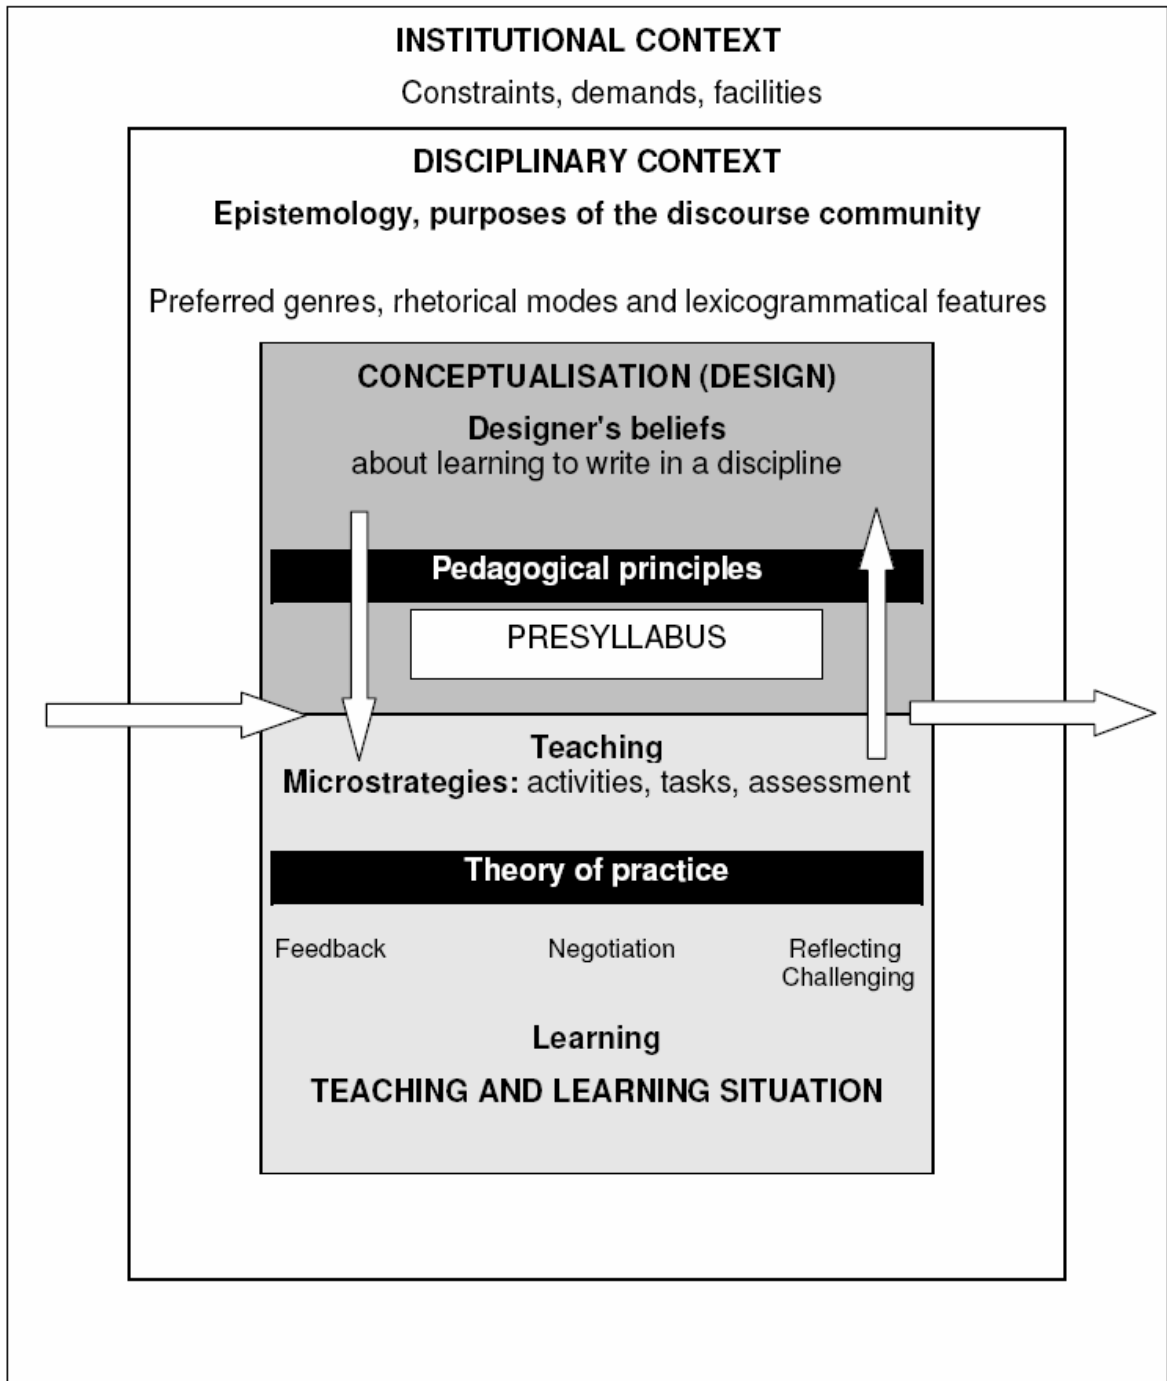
INSTITUTIONAL CONTEXT

Constraints, demands, facilities

DISCIPLINARY CONTEXT

Epistemology, purposes of the discourse community

Preferred genres, rhetorical modes and lexicogrammatical features

CONCEPTUALISATION (DESIGN)

Designer's beliefs
about learning to write in a discipline

Pedagogical principles

PRESYLLABUS

Teaching
Microstrategies: activities, tasks, assessment

Theory of practice

Feedback

Negotiation

Reflecting
Challenging

Learning

TEACHING AND LEARNING SITUATION